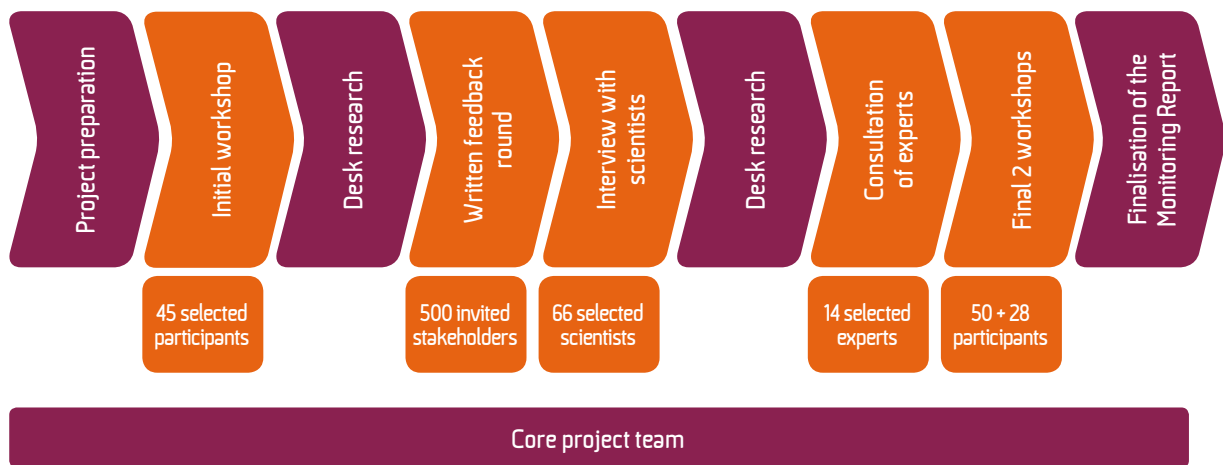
Project preparation

Initial workshop

Desk research

Written feedback round

Interview with scientists

Desk research

Consultation of experts

Final 2 workshops

Finalisation of the Monitoring Report

45 selected participants

500 invited stakeholders

66 selected scientists

14 selected experts

50 + 28 participants

Core project team